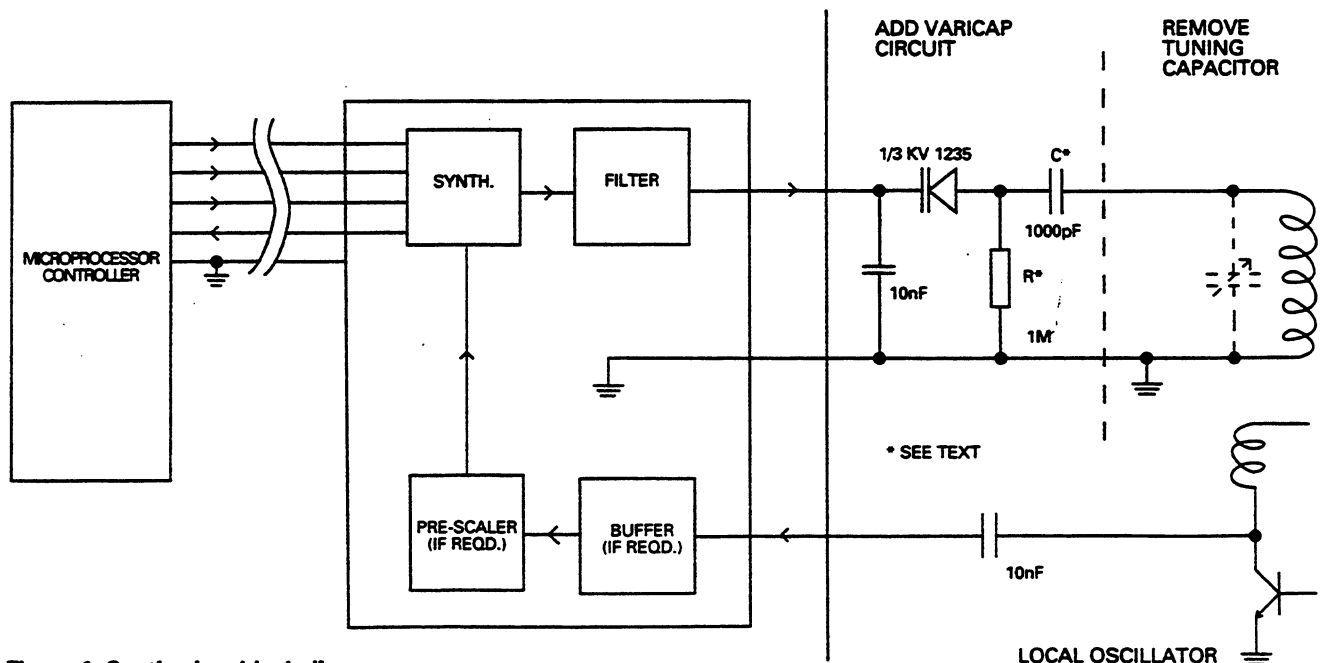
ADD VARICAP CIRCUIT

REMOVE TUNING CAPACITOR

MICROPROCESSOR CONTROLLER

SYNTH.

FILTER

1/3 KV 1235

C*

1000pF

10nF

R*

1M

PRE-SCALER (IF REQD.)

BUFFER (IF REQD.)

* SEE TEXT

10nF

LOCAL OSCILLATOR

Figure 1. Synthesiser block diagram